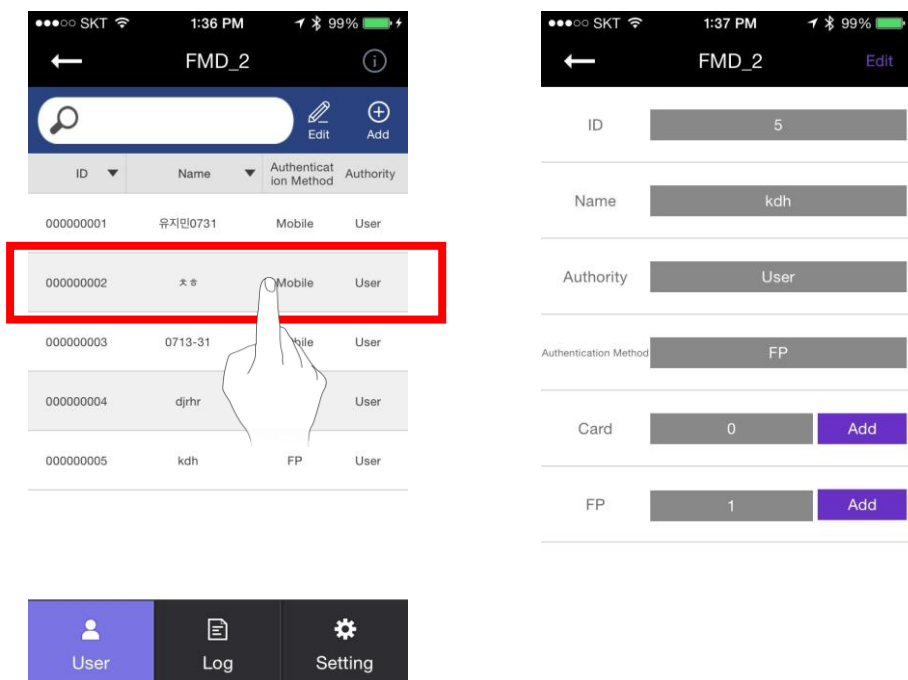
●●●○○ SKT 1:36 PM 99%

FMD_2

Edit Add

| ID | Name | Authentication Method | Authority |
|---|---|---|---|
| 000000001 | 유지민0731 | Mobile | User |
| 000000002 | ㅊㅎ | Mobile | User |
| 000000003 | 0713-31 | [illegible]bile | User |
| 000000004 | djrhr | | User |
| 000000005 | kdh | FP | User |

User Log Setting

●●●○○ SKT 1:37 PM 99%

FMD_2 Edit

ID 5

Name kdh

Authority User

Authentication Method FP

Card 0 Add

FP 1 Add